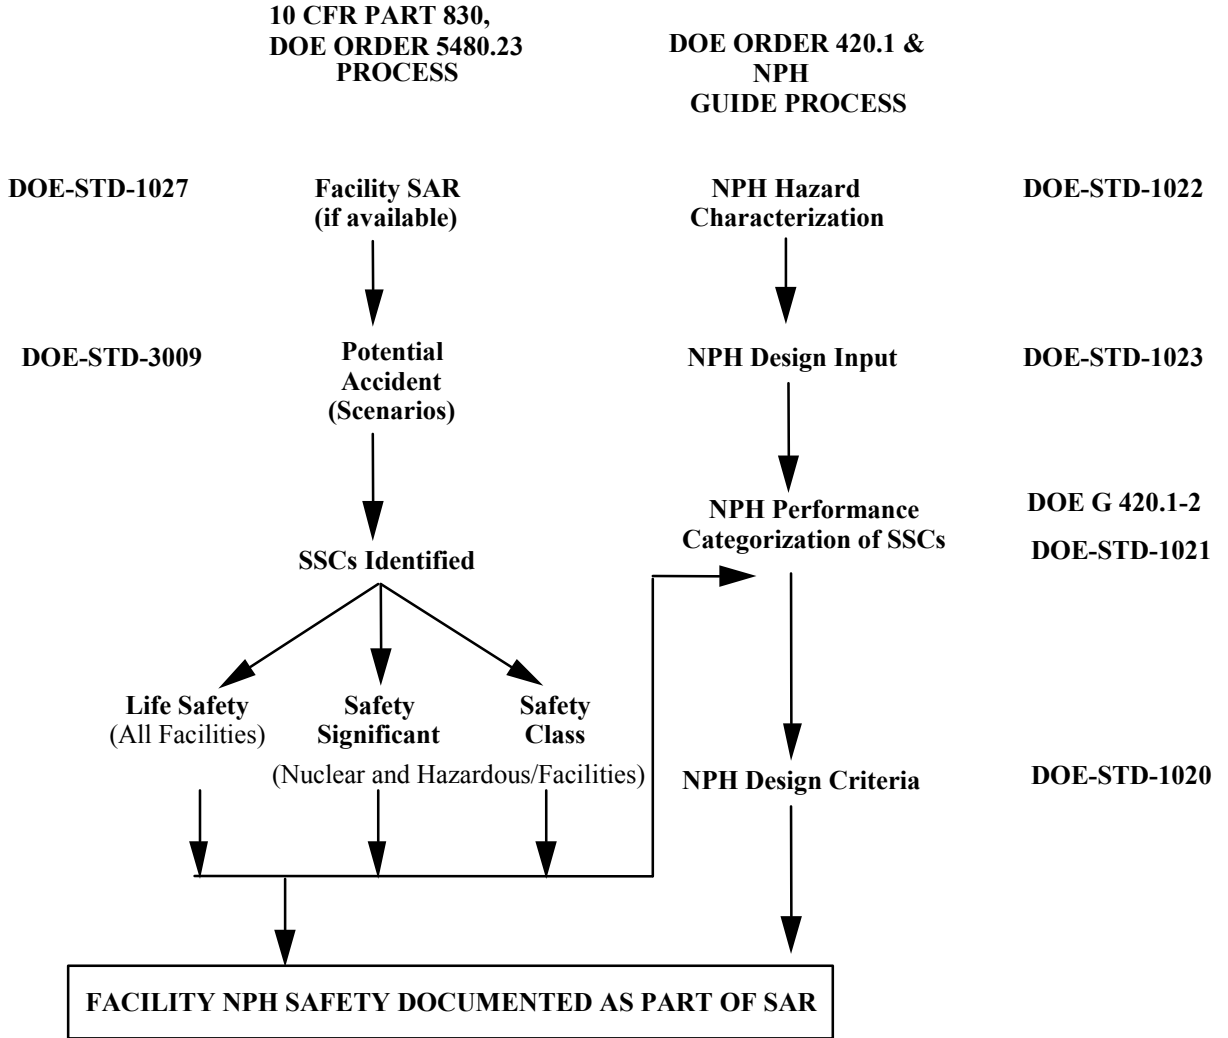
10 CFR PART 830, DOE ORDER 5480.23 PROCESS

DOE ORDER 420.1 & NPH GUIDE PROCESS

DOE-STD-1027

Facility SAR (if available)

NPH Hazard Characterization

DOE-STD-1022

DOE-STD-3009

Potential Accident (Scenarios)

NPH Design Input

DOE-STD-1023

NPH Performance Categorization of SSCs

DOE G 420.1-2

DOE-STD-1021

SSCs Identified

Life Safety (All Facilities)

Safety Significant

Safety Class

(Nuclear and Hazardous/Facilities)

NPH Design Criteria

DOE-STD-1020

FACILITY NPH SAFETY DOCUMENTED AS PART OF SAR